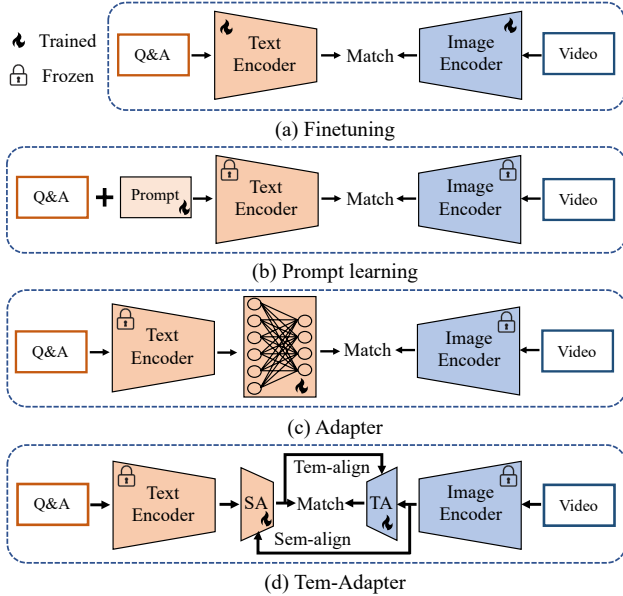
Trained
Frozen

Q&A
Text Encoder
Match
Image Encoder
Video

(a) Finetuning

Q&A
+
Prompt
Text Encoder
Match
Image Encoder
Video

(b) Prompt learning

Q&A
Text Encoder
Match
Image Encoder
Video

(c) Adapter

Q&A
Text Encoder
SA
Tem-align
Match
TA
Sem-align
Image Encoder
Video

(d) Tem-Adapter